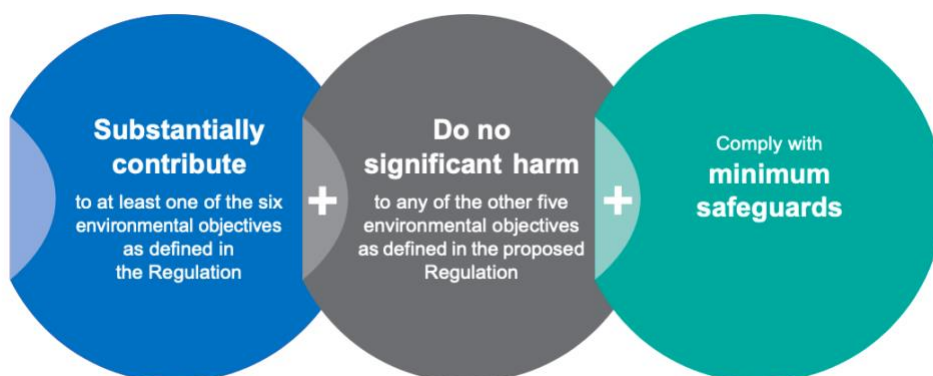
Substantially contribute

to at least one of the six environmental objectives as defined in the Regulation

+

Do no significant harm

to any of the other five environmental objectives as defined in the proposed Regulation

+

Comply with minimum safeguards